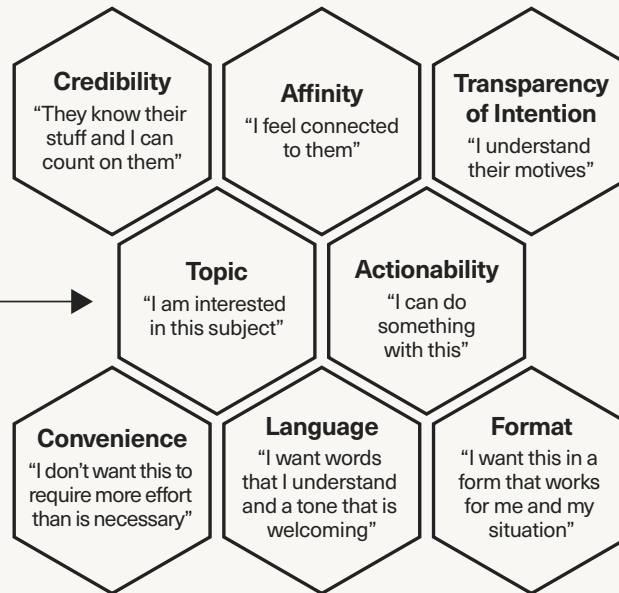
Credibility
“They know their stuff and I can count on them”

Affinity
“I feel connected to them”

Transparency of Intention
“I understand their motives”

Topic
“I am interested in this subject”

Actionability
“I can do something with this”

Convenience
“I don’t want this to require more effort than is necessary”

Language
“I want words that I understand and a tone that is welcoming”

Format
“I want this in a form that works for me and my situation”